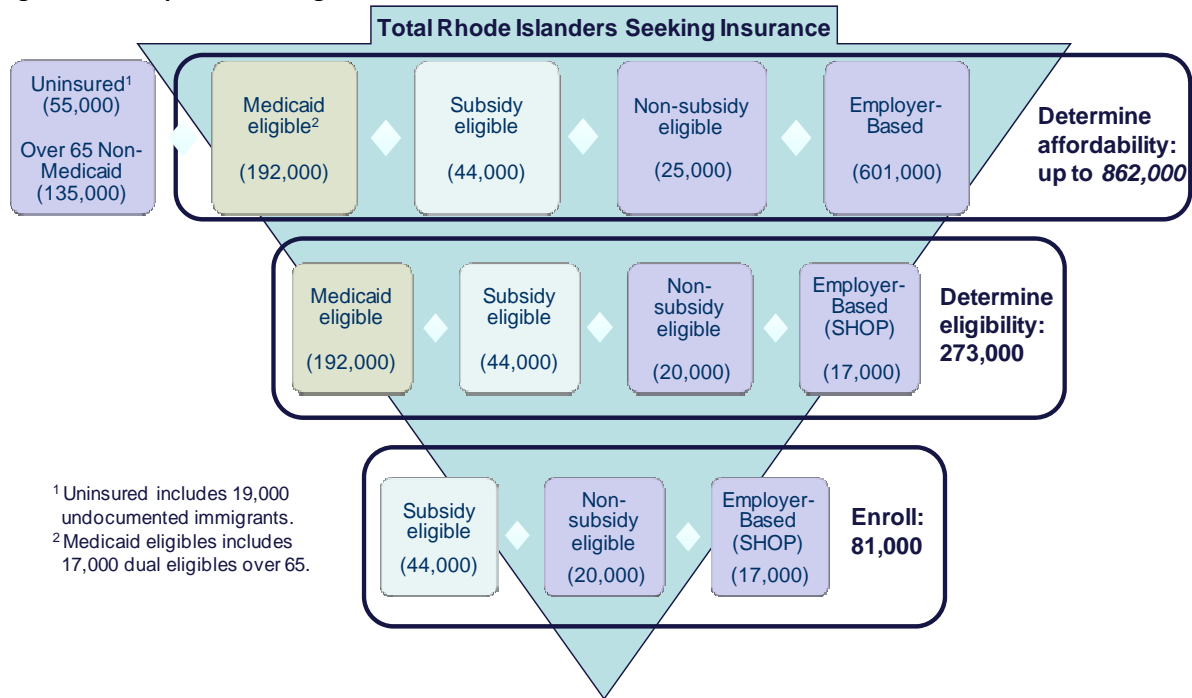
Total Rhode Islanders Seeking Insurance

Uninsured$^1$ (55,000)

Over 65 Non-Medicaid (135,000)

Medicaid eligible$^2$ (192,000)

Subsidy eligible (44,000)

Non-subsidy eligible (25,000)

Employer-Based (601,000)

Determine affordability: up to *862,000*

Medicaid eligible (192,000)

Subsidy eligible (44,000)

Non-subsidy eligible (20,000)

Employer-Based (SHOP) (17,000)

Determine eligibility: 273,000

$^1$ Uninsured includes 19,000 undocumented immigrants.
$^2$ Medicaid eligibles includes 17,000 dual eligibles over 65.

Subsidy eligible (44,000)

Non-subsidy eligible (20,000)

Employer-Based (SHOP) (17,000)

Enroll: 81,000